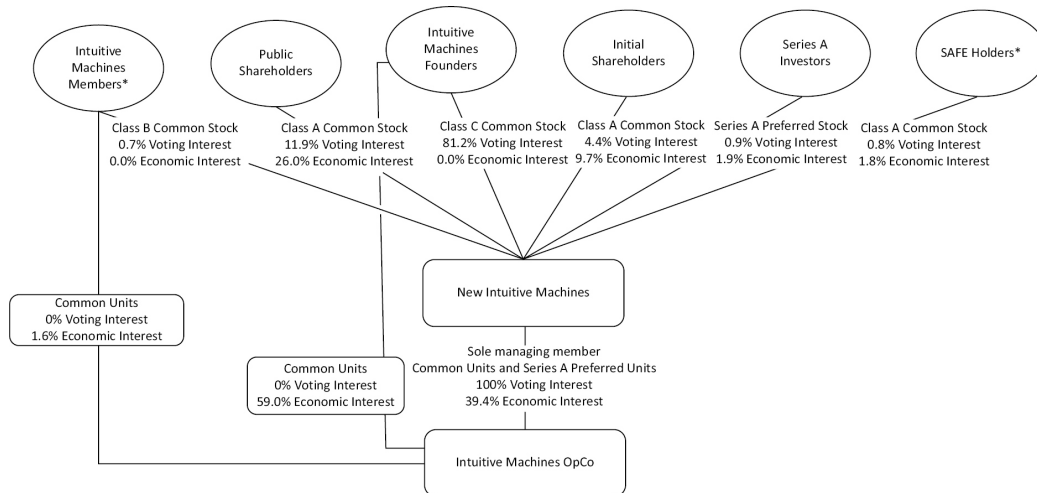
Intuitive Machines Members*

Public Shareholders

Intuitive Machines Founders

Initial Shareholders

Series A Investors

SAFE Holders*

Class B Common Stock
0.7% Voting Interest
0.0% Economic Interest

Class A Common Stock
11.9% Voting Interest
26.0% Economic Interest

Class C Common Stock
81.2% Voting Interest
0.0% Economic Interest

Class A Common Stock
4.4% Voting Interest
9.7% Economic Interest

Series A Preferred Stock
0.9% Voting Interest
1.9% Economic Interest

Class A Common Stock
0.8% Voting Interest
1.8% Economic Interest

New Intuitive Machines

Common Units
0% Voting Interest
1.6% Economic Interest

Sole managing member
Common Units and Series A Preferred Units
100% Voting Interest
39.4% Economic Interest

Common Units
0% Voting Interest
59.0% Economic Interest

Intuitive Machines OpCo